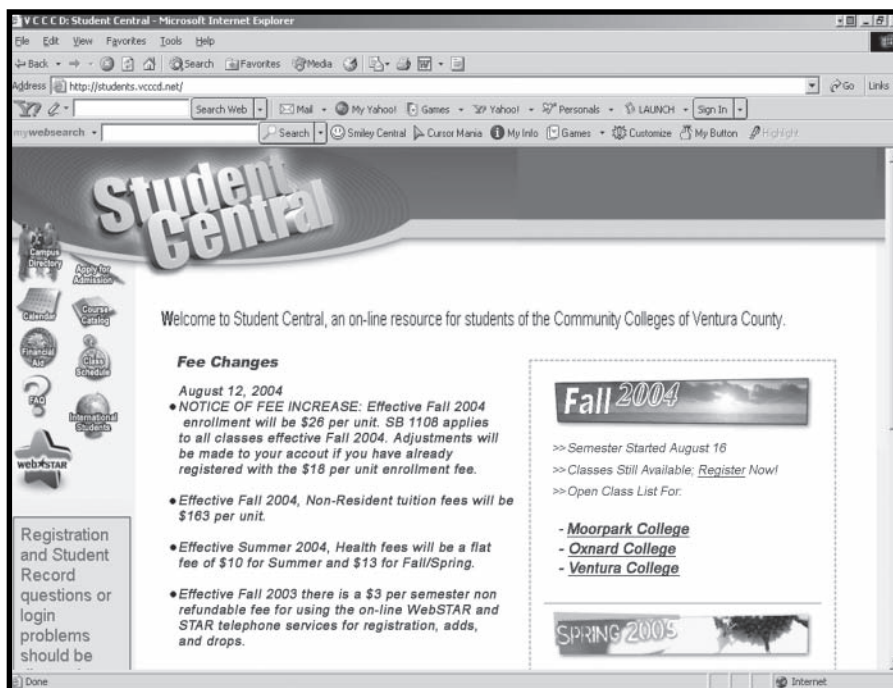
V C C C D: Student Central - Microsoft Internet Explorer

File Edit View Favorites Tools Help

Back Search Favorites Media

Address http://students.vcccd.net/

Go Links

Search Web Mail My Yahoo! Games Yahoo! Personals LAUNCH Sign In

mywebsearch Search Smiley Central Cursor Mania My Info Games Customize My Button Highlight

Student Central

Campus Directory

Apply for Admission

Calendar

Course Catalog

Financial Aid

Class Schedule

FAQ

International Students

webSTAR

Registration and Student Record questions or login problems should be

Welcome to Student Central, an on-line resource for students of the Community Colleges of Ventura County.

**Fee Changes**

August 12, 2004

• NOTICE OF FEE INCREASE: Effective Fall 2004 enrollment will be $26 per unit. SB 1108 applies to all classes effective Fall 2004. Adjustments will be made to your accout if you have already registered with the $18 per unit enrollment fee.

• Effective Fall 2004, Non-Resident tuition fees will be $163 per unit.

• Effective Summer 2004, Health fees will be a flat fee of $10 for Summer and $13 for Fall/Spring.

• Effective Fall 2003 there is a $3 per semester non refundable fee for using the on-line WebSTAR and STAR telephone services for registration, adds, and drops.

Fall 2004

>> Semester Started August 16

>> Classes Still Available; Register Now!

>> Open Class List For:

- Moorpark College
- Oxnard College
- Ventura College

SPRING 2005

Done

Internet